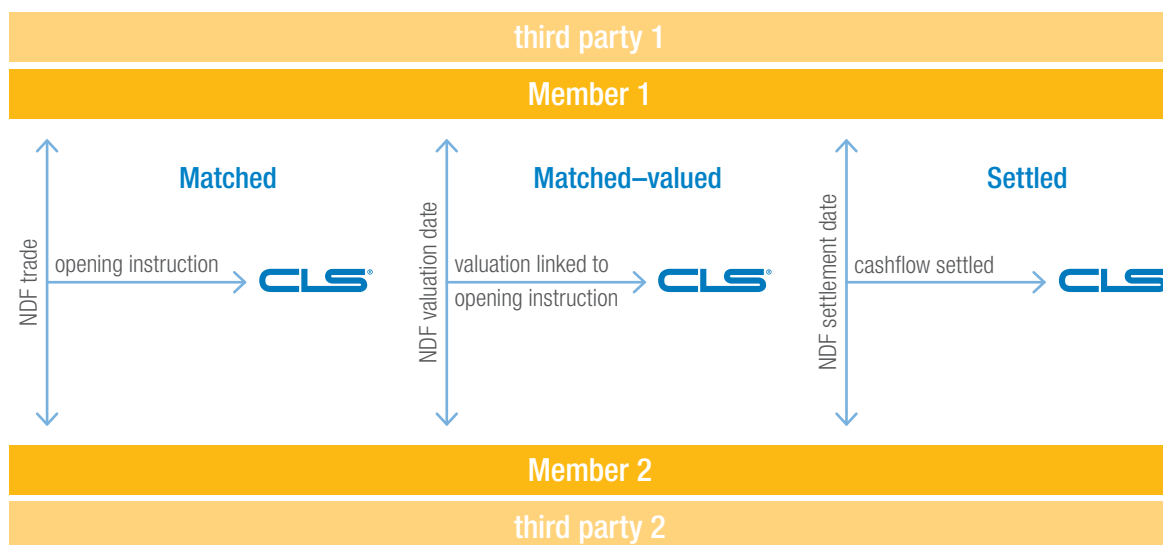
third party 1

Member 1

NDF trade

Matched

opening instruction

CLS®

NDF valuation date

Matched–valued

valuation linked to opening instruction

CLS®

NDF settlement date

Settled

cashflow settled

CLS

Member 2

third party 2